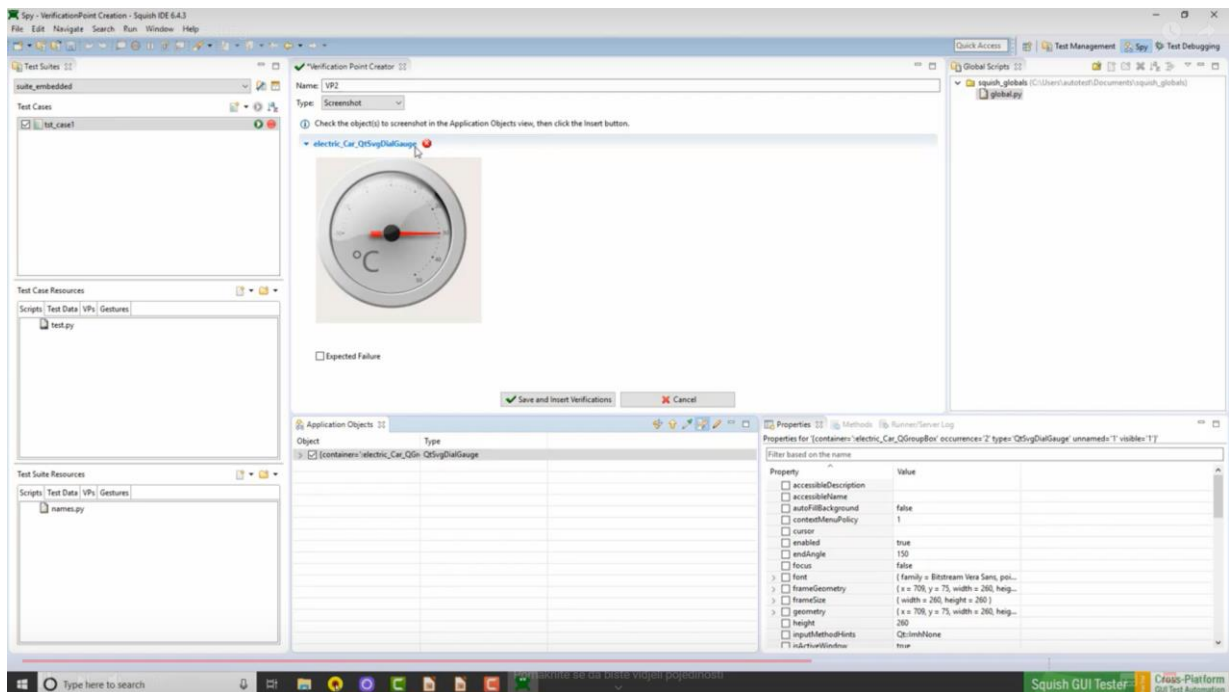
Spy - VerificationPoint Creation - Squish IDE 6.4.3
File Edit Navigate Search Run Window Help

Quick Access | Test Management | Spy | Test Debugging

Test Suites
suite_embedded
Test Cases
tst_case1

Test Case Resources
Scripts | Test Data | VPs | Gestures
test.py

Test Suite Resources
Scripts | Test Data | VPs | Gestures
names.py

*Verification Point Creator
Name: VP2
Type: Screenshot
Check the object(s) to screenshot in the Application Objects view, then click the Insert button.
electric_Car_QtSvgDialGauge
°C
Expected Failure
Save and Insert Verifications | Cancel

Global Scripts
squish_globals (C:\Users\autotest\Documents\squish_globals)
global.py

Application Objects
| Object | Type |
|---|---|
| {container=':electric_Car_QGr | QtSvgDialGauge |

Properties | Methods | Runner/Server Log
Properties for '{container=':electric_Car_QGroupBox' occurrence='2' type='QtSvgDialGauge' unnamed='1' visible='1'}'
Filter based on the name

| Property | Value |
|---|---|
| accessibleDescription | |
| accessibleName | |
| autoFillBackground | false |
| contextMenuPolicy | 1 |
| cursor | |
| enabled | true |
| endAngle | 150 |
| focus | false |
| font | { family = Bitstream Vera Sans, poi... |
| frameGeometry | { x = 709, y = 75, width = 260, heig... |
| frameSize | { width = 260, height = 260 } |
| geometry | { x = 709, y = 75, width = 260, heig... |
| height | 260 |
| inputMethodHints | Qt::ImhNone |
| isActiveWindow | true |

Type here to search
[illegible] se da biste vidjeli pojedinosti
Squish GUI Tester
Cross-Platform GUI Test Automation